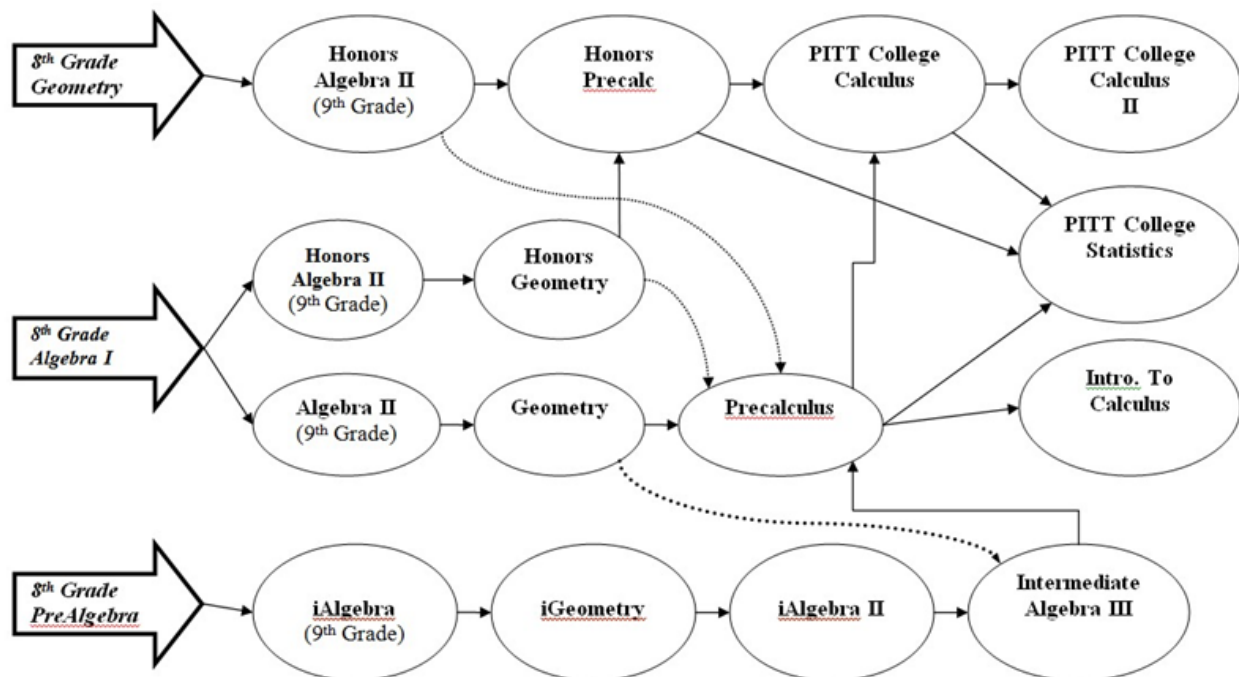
8th Grade Geometry

Honors Algebra II (9th Grade)

Honors Precalc

PITT College Calculus

PITT College Calculus II

PITT College Statistics

8th Grade Algebra I

Honors Algebra II (9th Grade)

Honors Geometry

Algebra II (9th Grade)

Geometry

Precalculus

Intro. To Calculus

8th Grade PreAlgebra

iAlgebra (9th Grade)

iGeometry

iAlgebra II

Intermediate Algebra III